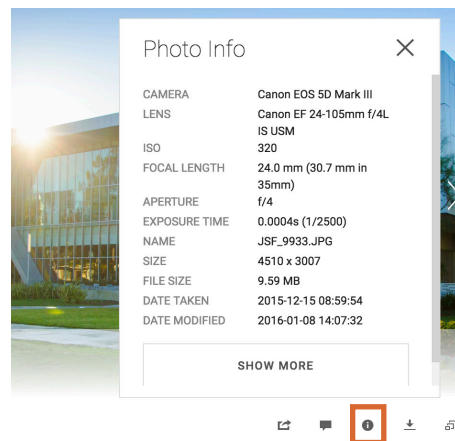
Photo Info

×

| | |
|---|---|
| CAMERA | Canon EOS 5D Mark III |
| LENS | Canon EF 24-105mm f/4L IS USM |
| ISO | 320 |
| FOCAL LENGTH | 24.0 mm (30.7 mm in 35mm) |
| APERTURE | f/4 |
| EXPOSURE TIME | 0.0004s (1/2500) |
| NAME | JSF_9933.JPG |
| SIZE | 4510 x 3007 |
| FILE SIZE | 9.59 MB |
| DATE TAKEN | 2015-12-15 08:59:54 |
| DATE MODIFIED | 2016-01-08 14:07:32 |

SHOW MORE